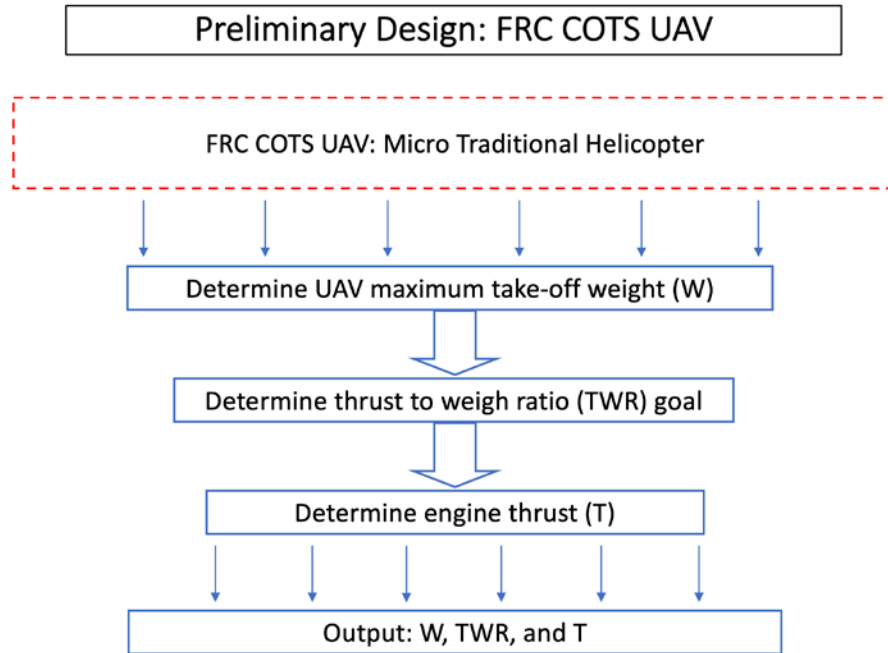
Preliminary Design: FRC COTS UAV

FRC COTS UAV: Micro Traditional Helicopter

Determine UAV maximum take-off weight (W)

Determine thrust to weigh ratio (TWR) goal

Determine engine thrust (T)

Output: W, TWR, and T